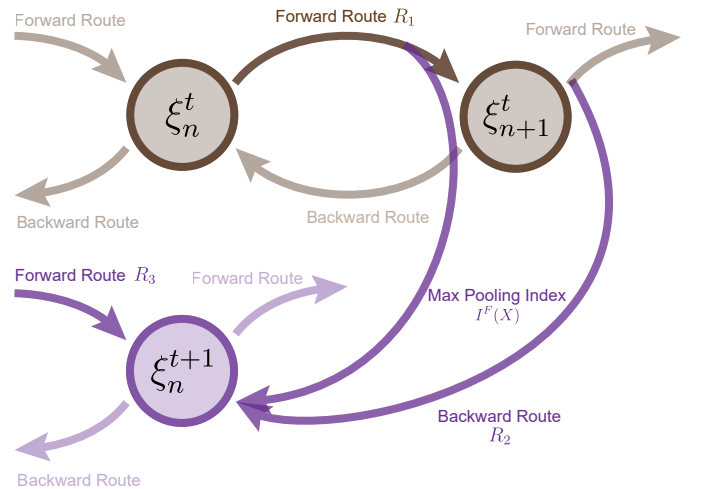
Forward Route

Forward Route $R_1$

Forward Route

$\xi_n^t$

$\xi_{n+1}^t$

Backward Route

Backward Route

Forward Route $R_3$

Forward Route

Max Pooling Index $I^F(X)$

$\xi_n^{t+1}$

Backward Route $R_2$

Backward Route